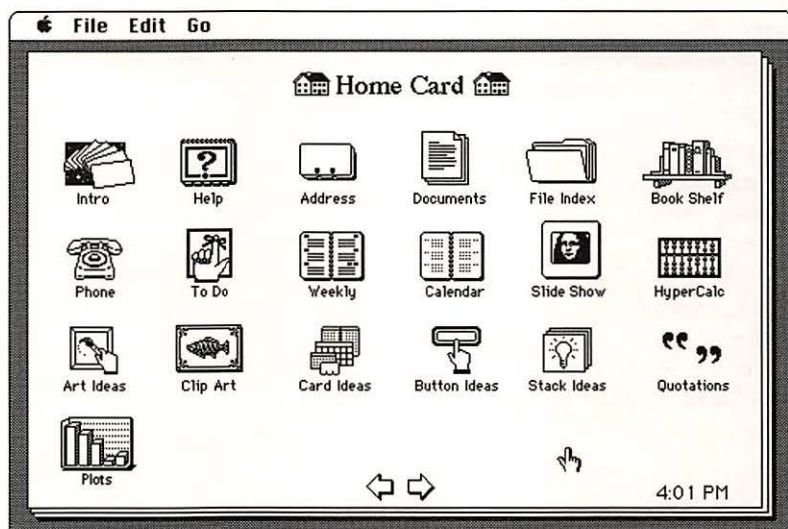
File Edit Go

Home Card

Intro
Help
?
Address
Documents
File Index
Book Shelf

Phone
To Do
Weekly
Calendar
Slide Show
HyperCalc

Art Ideas
Clip Art
Card Ideas
Button Ideas
Stack Ideas
Quotations

Plots

4:01 PM